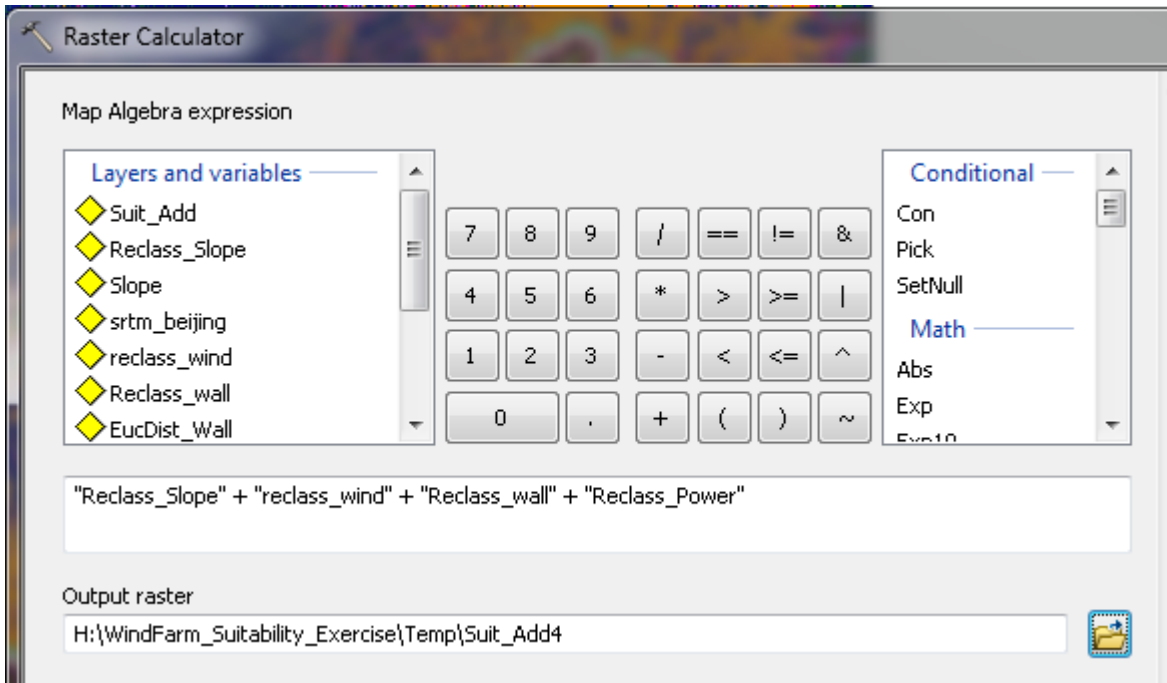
Raster Calculator

Map Algebra expression

Layers and variables
Suit_Add
Reclass_Slope
Slope
srtm_beijing
reclass_wind
Reclass_wall
EucDist_Wall

| 7 | 8 | 9 | / | == | != | & |
|---|---|---|---|---|---|---|
| 4 | 5 | 6 | * | > | >= | \| |
| 1 | 2 | 3 | - | < | <= | ^ |
| 0 | | . | + | ( | ) | ~ |

Conditional
Con
Pick
SetNull
Math
Abs
Exp
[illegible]

"Reclass_Slope" + "reclass_wind" + "Reclass_wall" + "Reclass_Power"

Output raster
H:\WindFarm_Suitability_Exercise\Temp\Suit_Add4